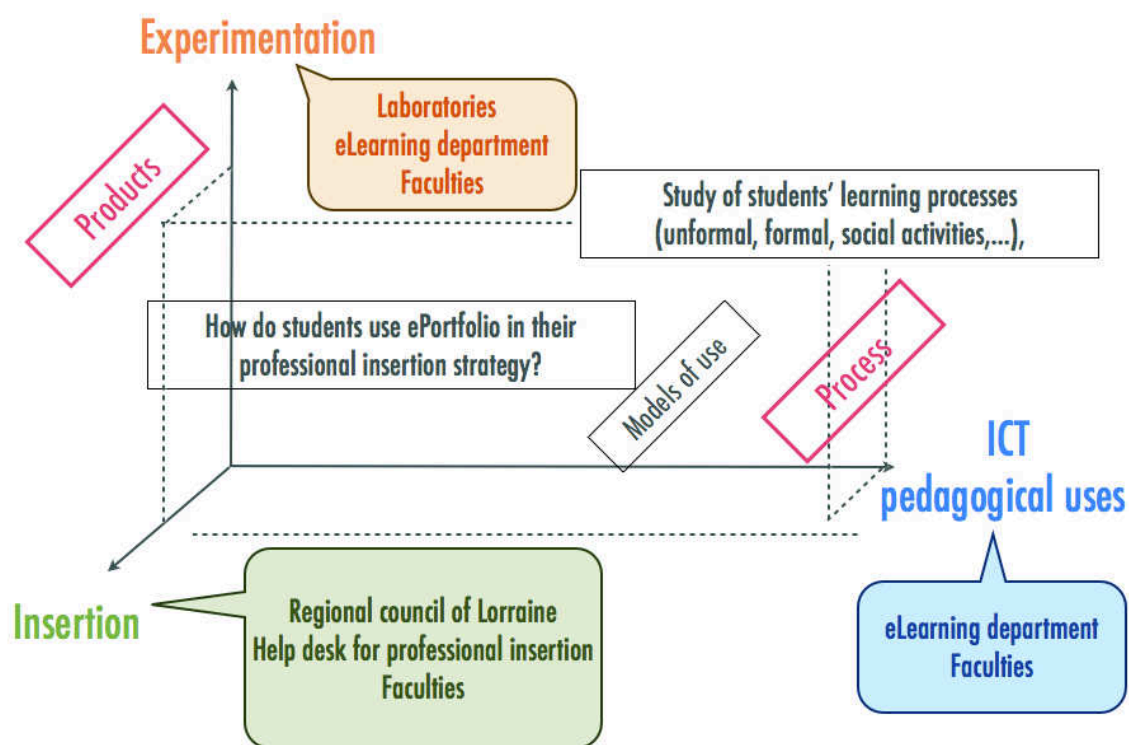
Experimentation

Laboratories
eLearning department
Faculties

Products

Study of students' learning processes
(unformal, formal, social activities,...),

How do students use ePortfolio in their professional insertion strategy?

Models of use

Process

ICT
pedagogical uses

Insertion

Regional council of Lorraine
Help desk for professional insertion
Faculties

eLearning department
Faculties